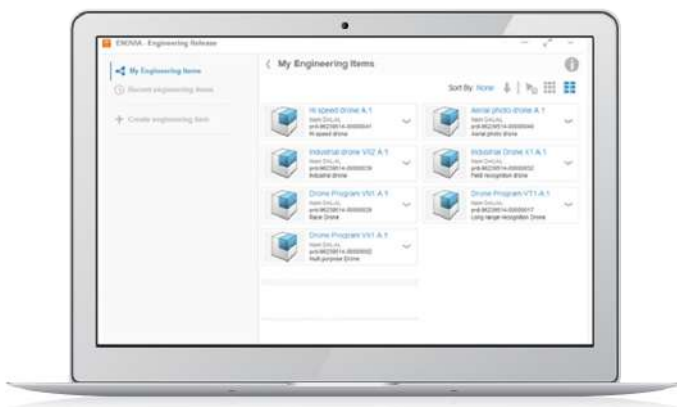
ENOVIA - Engineering Release

My Engineering Items

Recent engineering items

Create engineering item

My Engineering Items

Sort By: None

Hi speed drone A.1
Item DALAL
prd-98239514-00000041
Hi speed drone

Aerial photo drone A.1
Item DALAL
prd-98239514-00000040
Aerial photo drone

Industrial drone V02 A.1
Item DALAL
prd-98239514-00000039
Industrial drone

Industrial Drone V1 A.1
Item DALAL
prd-98239514-00000022
Field recognition drone

Drone Program VN1 A.1
Item DALAL
prd-98239514-00000029
Racer Drone

Drone Program VT1 A.1
Item DALAL
prd-98239514-00000017
Long range recognition Drone

Drone Program VV1 A.1
Item DALAL
prd-98239514-00000002
Multi purpose Drone